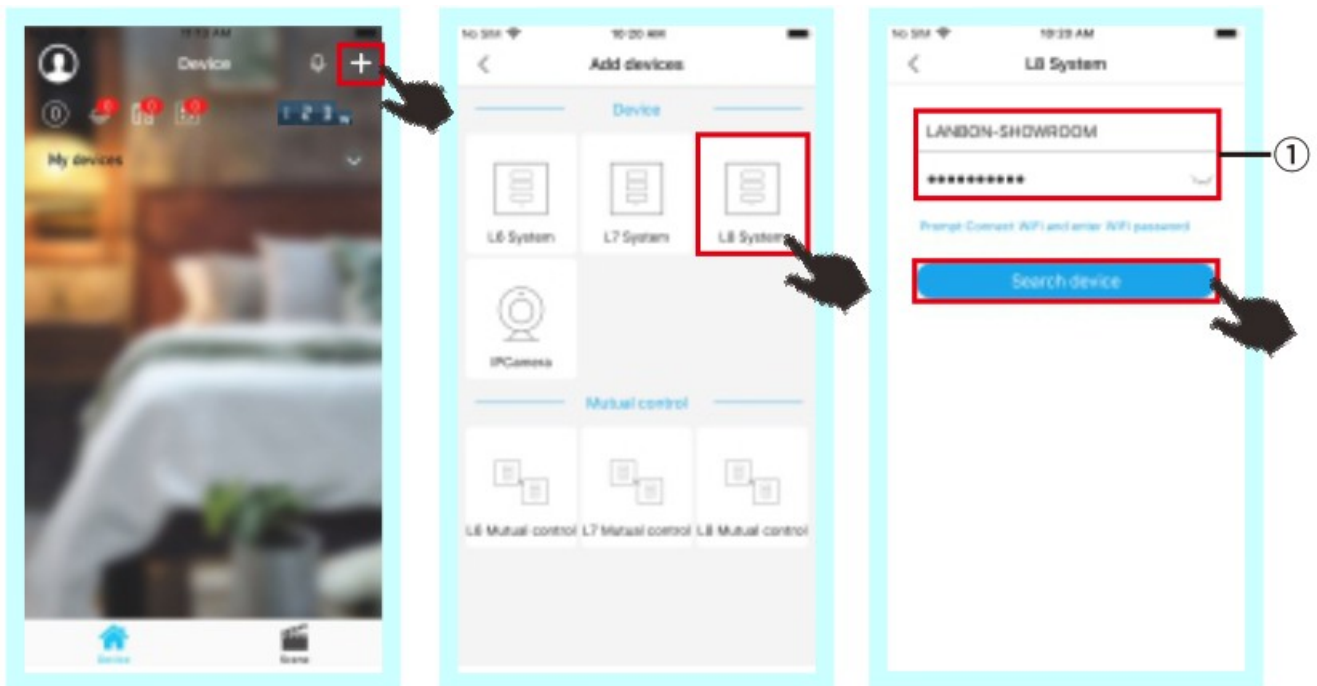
10:13 AM
Device
+
0
My devices
Device
Scene

No SIM
10:20 AM
Add devices
Device
L6 System
L7 System
L8 System
IPCamera
Mutual control
L6 Mutual control
L7 Mutual control
L8 Mutual control

No SIM
10:23 AM
L8 System
LANBON-SHOWROOM
••••••••••
①
Prompt: Connect WiFi and enter WiFi password
Search device